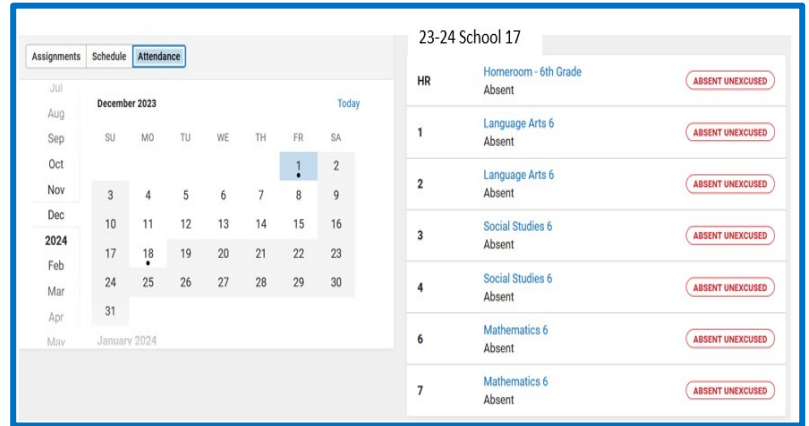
Assignments Schedule Attendance

Jul
Aug
Sep
Oct
Nov
Dec
2024
Feb
Mar
Apr
May

December 2023 Today

| SU | MO | TU | WE | TH | FR | SA |
|---|---|---|---|---|---|---|
| | | | | | 1 | 2 |
| 3 | 4 | 5 | 6 | 7 | 8 | 9 |
| 10 | 11 | 12 | 13 | 14 | 15 | 16 |
| 17 | 18 | 19 | 20 | 21 | 22 | 23 |
| 24 | 25 | 26 | 27 | 28 | 29 | 30 |
| 31 | | | | | | |

January 2024

23-24 School 17

| | | |
|---|---|---|
| HR | Homeroom - 6th Grade Absent | ABSENT UNEXCUSED |
| 1 | Language Arts 6 Absent | ABSENT UNEXCUSED |
| 2 | Language Arts 6 Absent | ABSENT UNEXCUSED |
| 3 | Social Studies 6 Absent | ABSENT UNEXCUSED |
| 4 | Social Studies 6 Absent | ABSENT UNEXCUSED |
| 6 | Mathematics 6 Absent | ABSENT UNEXCUSED |
| 7 | Mathematics 6 Absent | ABSENT UNEXCUSED |